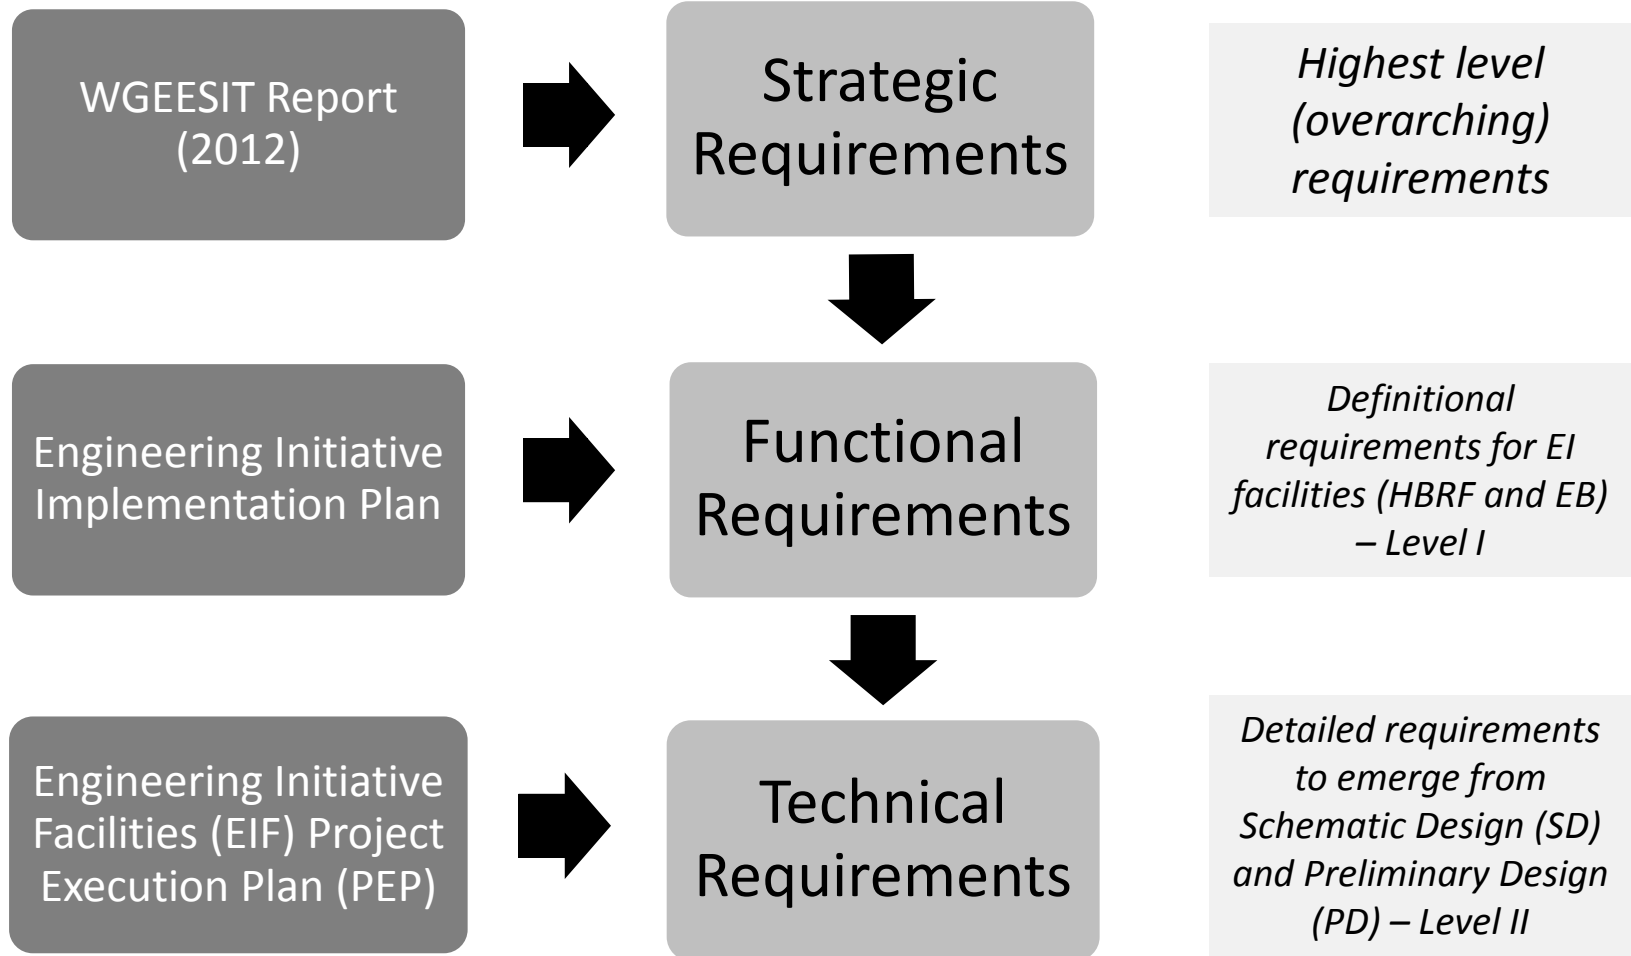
WGEESIT Report (2012)

Strategic Requirements

*Highest level (overarching) requirements*

Engineering Initiative Implementation Plan

Functional Requirements

*Definitional requirements for EI facilities (HBRF and EB) – Level I*

Engineering Initiative Facilities (EIF) Project Execution Plan (PEP)

Technical Requirements

*Detailed requirements to emerge from Schematic Design (SD) and Preliminary Design (PD) – Level II*